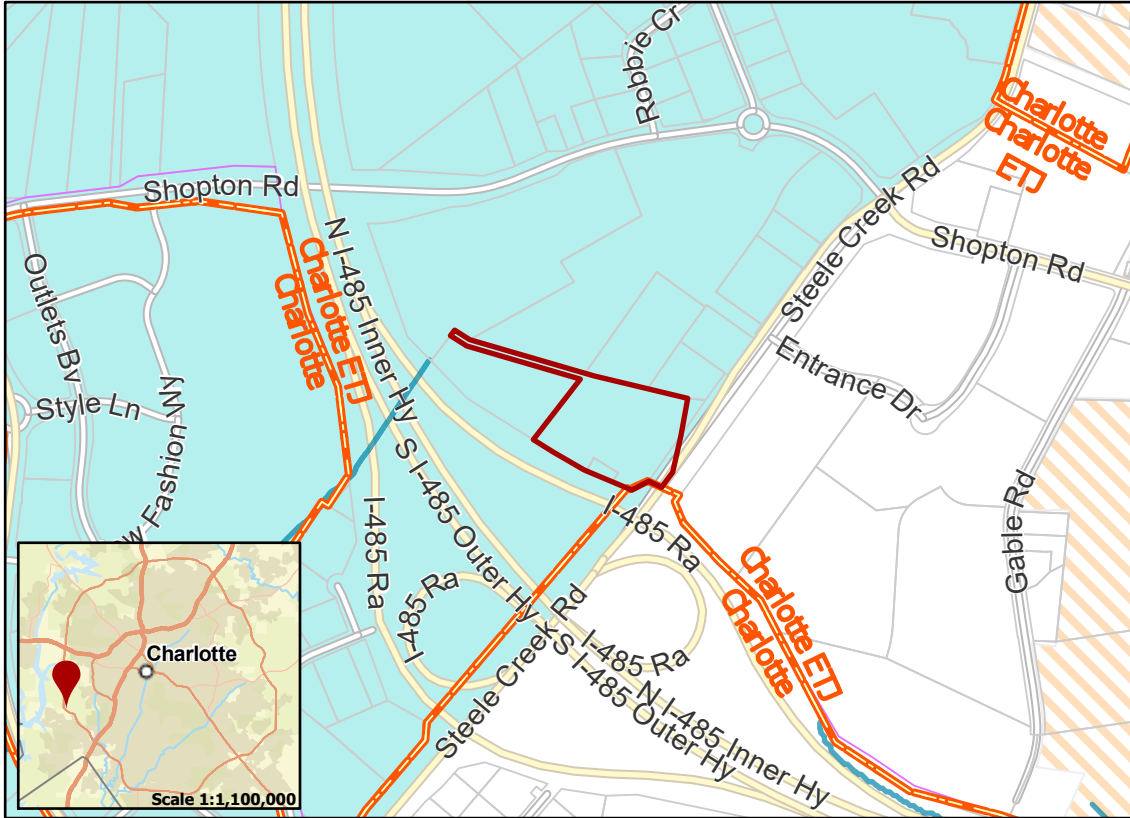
Robbie Cr
Charlotte
Charlotte ETJ
Shopton Rd
Steele Creek Rd
Shopton Rd
N I-485 Inner Hy
Charlotte ETJ
Charlotte
Outlets Bv
Style Ln
Fashion Wy
Entrance Dr
S I-485 Outer Hy
I-485 Ra
I-485 Ra
Gable Rd
I-485 Ra
Charlotte ETJ
Charlotte
Steele Creek Rd
S I-485 Outer Hy
I-485 Ra
N I-485 Inner Hy
Charlotte
Scale 1:1,100,000